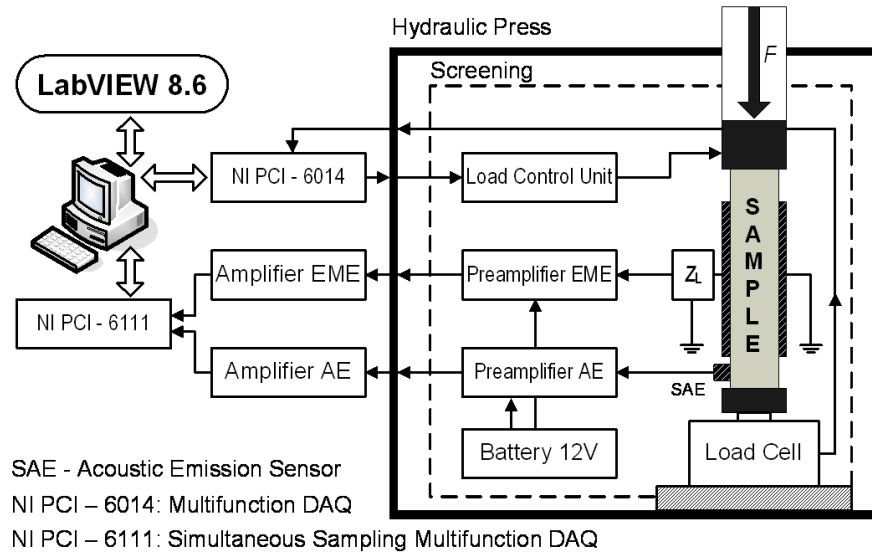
Hydraulic Press

Screening

$F$

LabVIEW 8.6

NI PCI - 6014

Load Control Unit

S
A
M
P
L
E

Amplifier EME

Preamplifier EME

$Z_L$

NI PCI - 6111

Amplifier AE

Preamplifier AE

SAE

Battery 12V

Load Cell

SAE - Acoustic Emission Sensor

NI PCI – 6014: Multifunction DAQ

NI PCI – 6111: Simultaneous Sampling Multifunction DAQ